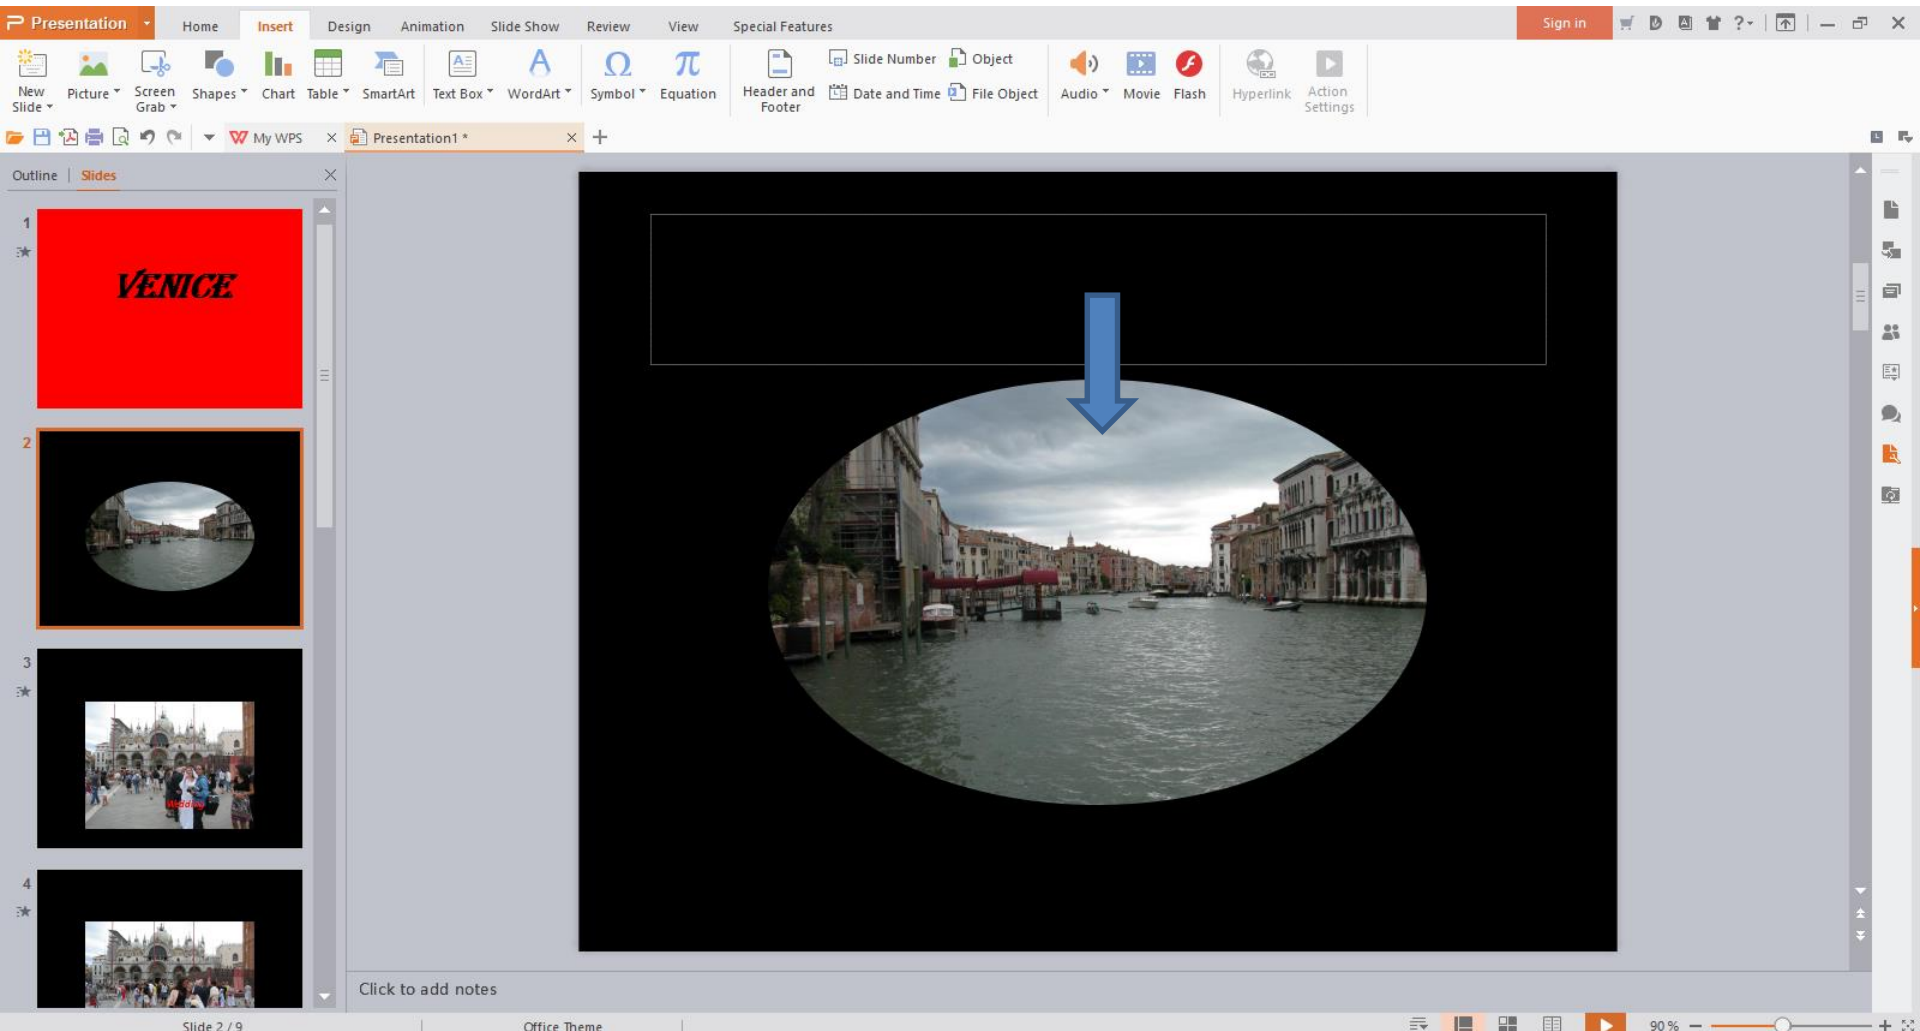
Presentation
Home
Insert
Design
Animation
Slide Show
Review
View
Special Features
Sign in

New Slide
Picture
Screen Grab
Shapes
Chart
Table
SmartArt
Text Box
WordArt
Symbol
Equation
Header and Footer
Slide Number
Date and Time
Object
File Object
Audio
Movie
Flash
Hyperlink
Action Settings

My WPS
Presentation1 *

Outline
Slides

1
VENICE
2
3
4

Click to add notes

Slide 2 / 9
Office Theme
90 %